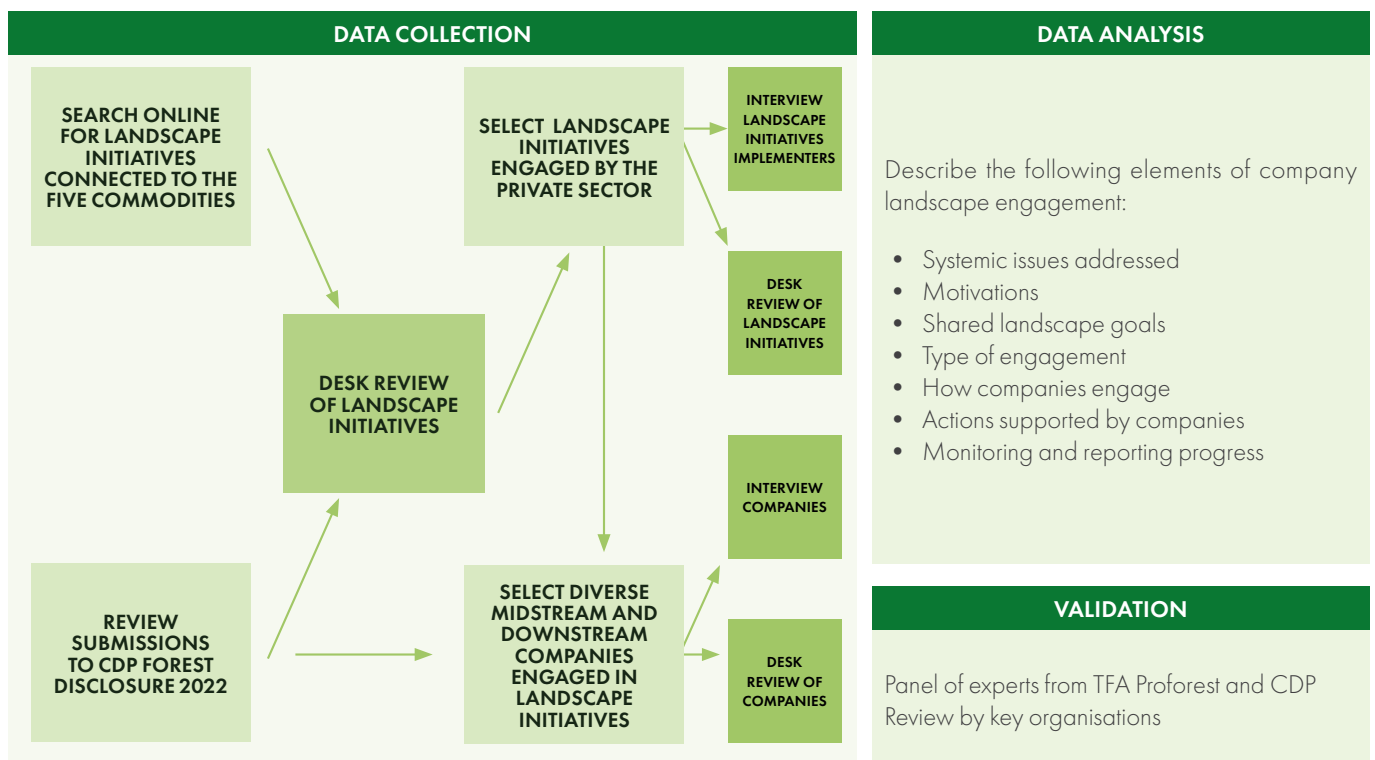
DATA COLLECTION

SEARCH ONLINE FOR LANDSCAPE INITIATIVES CONNECTED TO THE FIVE COMMODITIES

SELECT LANDSCAPE INITIATIVES ENGAGED BY THE PRIVATE SECTOR

INTERVIEW LANDSCAPE INITIATIVES IMPLEMENTERS

DESK REVIEW OF LANDSCAPE INITIATIVES

DESK REVIEW OF LANDSCAPE INITIATIVES

INTERVIEW COMPANIES

REVIEW SUBMISSIONS TO CDP FOREST DISCLOSURE 2022

SELECT DIVERSE MIDSTREAM AND DOWNSTREAM COMPANIES ENGAGED IN LANDSCAPE INITIATIVES

DESK REVIEW OF COMPANIES

DATA ANALYSIS

Describe the following elements of company landscape engagement:

- Systemic issues addressed
- Motivations
- Shared landscape goals
- Type of engagement
- How companies engage
- Actions supported by companies
- Monitoring and reporting progress

VALIDATION

Panel of experts from TFA Proforest and CDP
Review by key organisations